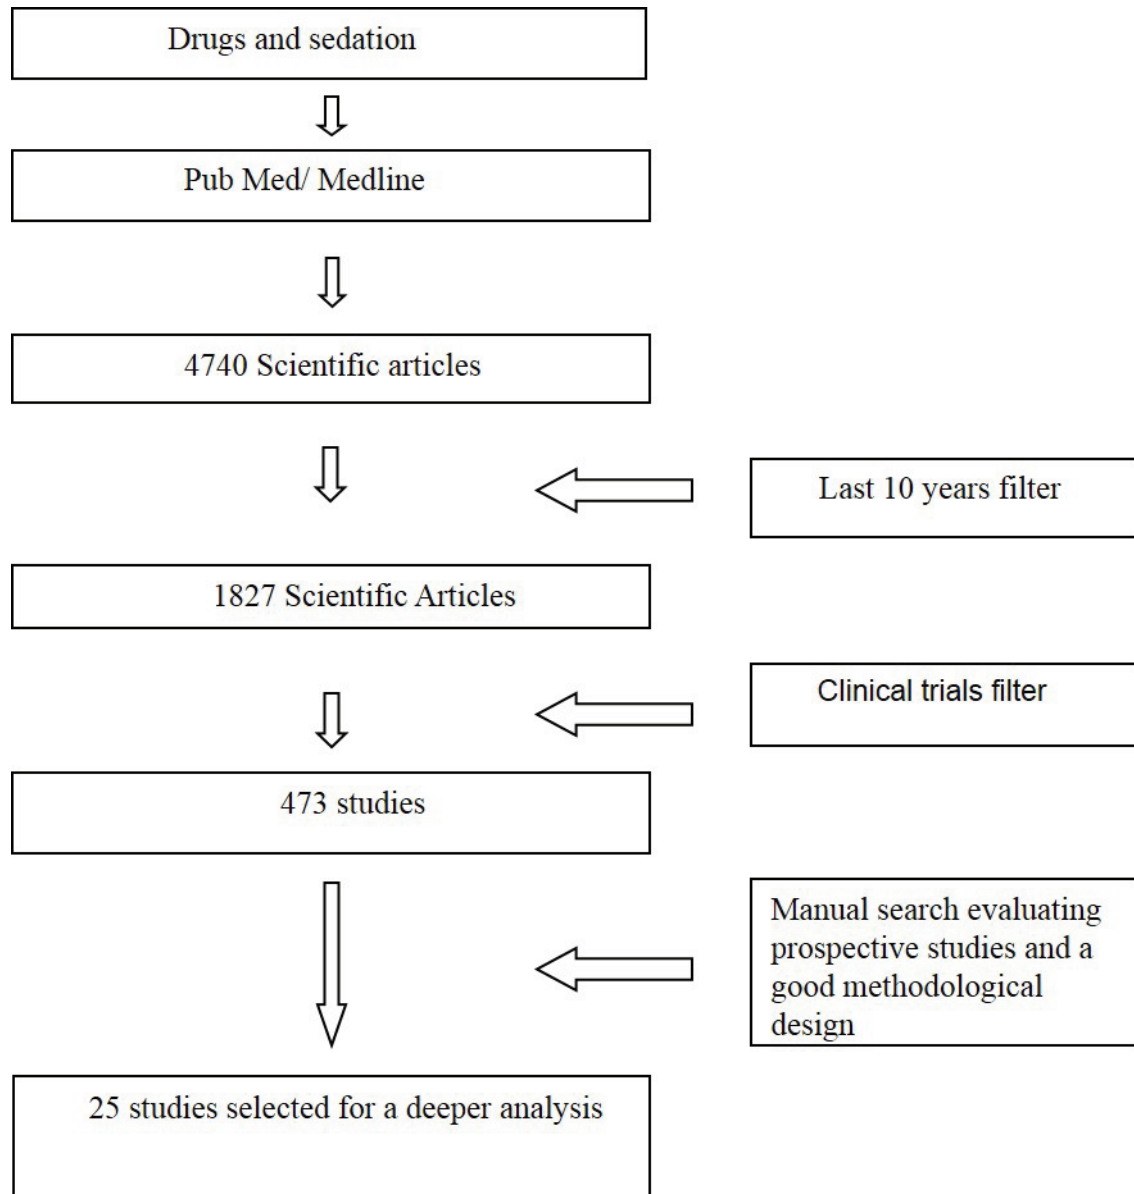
Drugs and sedation

Pub Med/ Medline

4740 Scientific articles

Last 10 years filter

1827 Scientific Articles

Clinical trials filter

473 studies

Manual search evaluating prospective studies and a good methodological design

25 studies selected for a deeper analysis